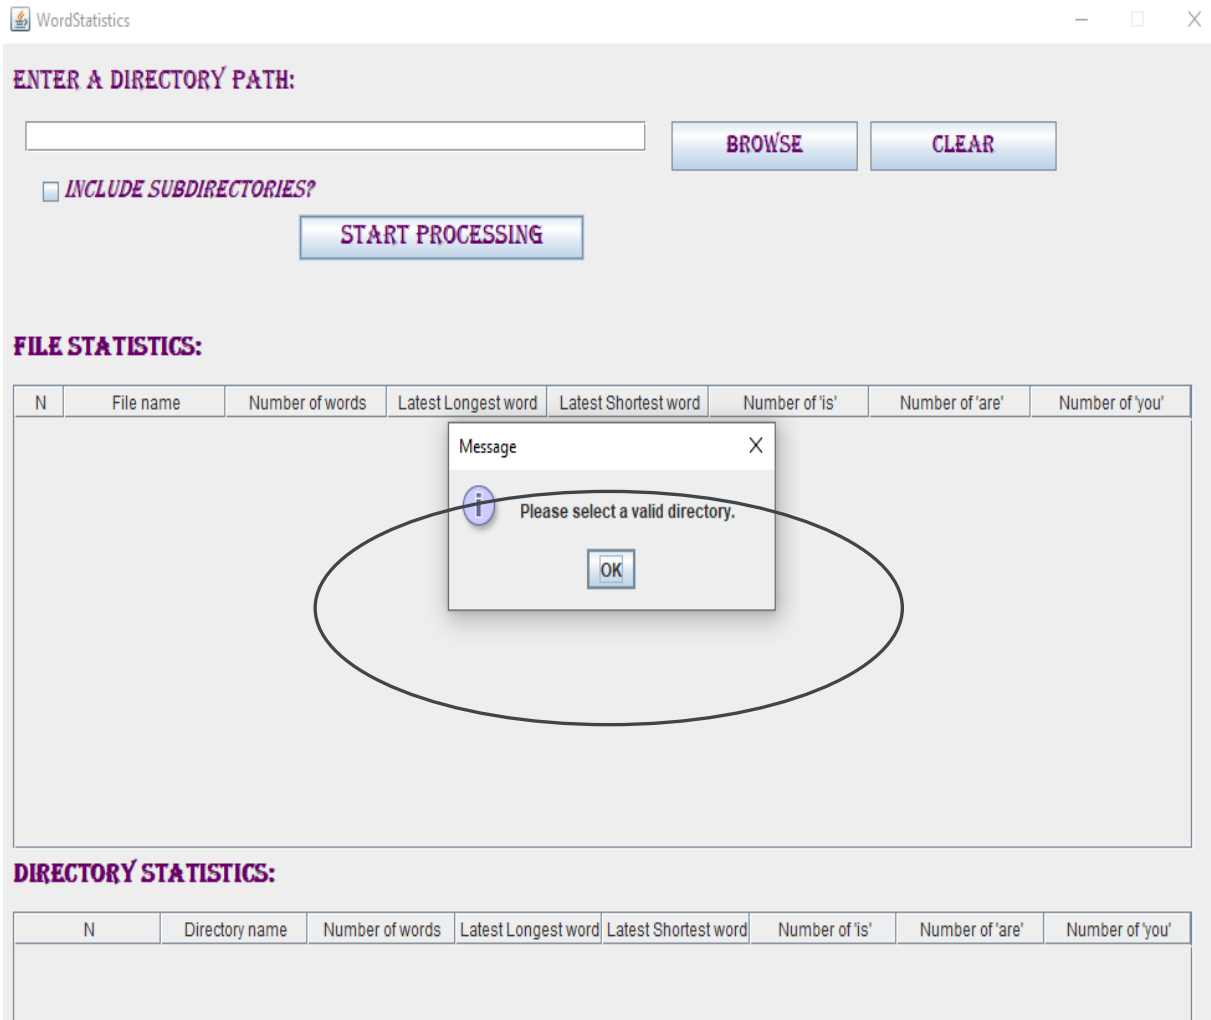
WordStatistics

ENTER A DIRECTORY PATH:

BROWSE

CLEAR

INCLUDE SUBDIRECTORIES?

START PROCESSING

FILE STATISTICS:

| N | File name | Number of words | Latest Longest word | Latest Shortest word | Number of 'is' | Number of 'are' | Number of 'you' |
|---|---|---|---|---|---|---|---|

Message

Please select a valid directory.

OK

DIRECTORY STATISTICS:

| N | Directory name | Number of words | Latest Longest word | Latest Shortest word | Number of 'is' | Number of 'are' | Number of 'you' |
|---|---|---|---|---|---|---|---|